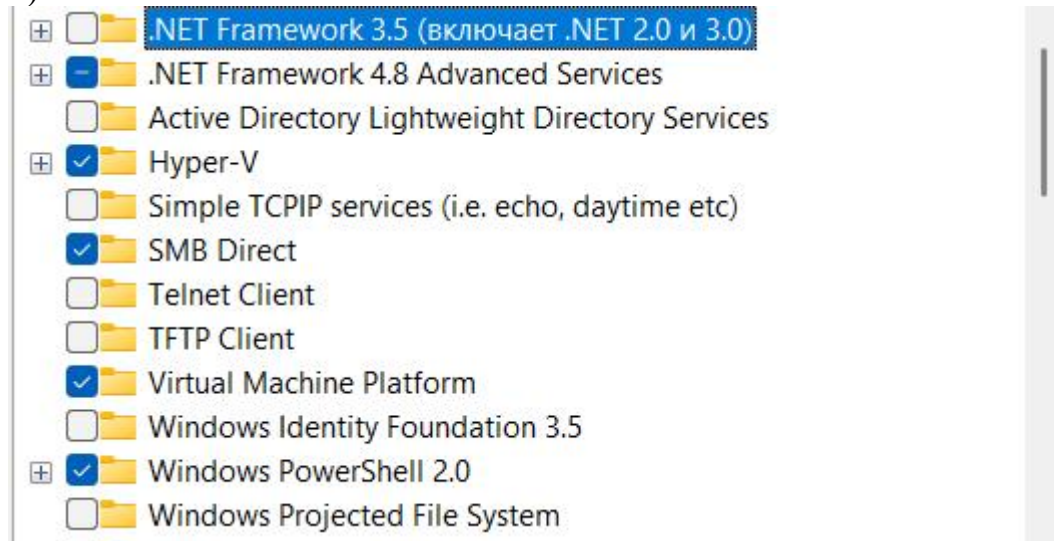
.NET Framework 3.5 (включает .NET 2.0 и 3.0)
.NET Framework 4.8 Advanced Services
Active Directory Lightweight Directory Services
Hyper-V
Simple TCPIP services (i.e. echo, daytime etc)
SMB Direct
Telnet Client
TFTP Client
Virtual Machine Platform
Windows Identity Foundation 3.5
Windows PowerShell 2.0
Windows Projected File System